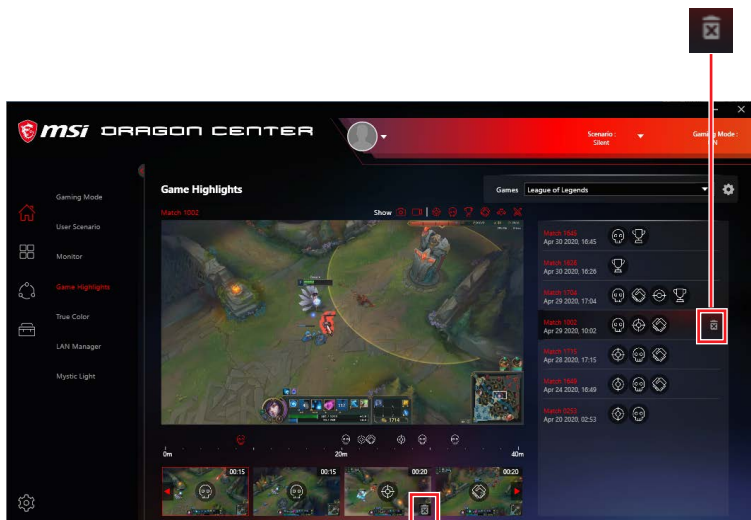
msi DRAGON CENTER

Scenario : Silent

Gaming Mode : ON

Gaming Mode

User Scenario

Monitor

Game Highlights

True Color

LAN Manager

Mystic Light

Game Highlights

Games League of Legends

Match 1002

Show

Match 1685
Apr 30 2020, 16:45

Match 1638
Apr 30 2020, 16:26

Match 1706
Apr 29 2020, 17:04

Match 1002
Apr 29 2020, 10:02

Match 1715
Apr 28 2020, 17:15

Match 1649
Apr 24 2020, 16:49

Match 5253
Apr 20 2020, 02:53

0m

20m

40m

00:15

00:15

00:20

00:20